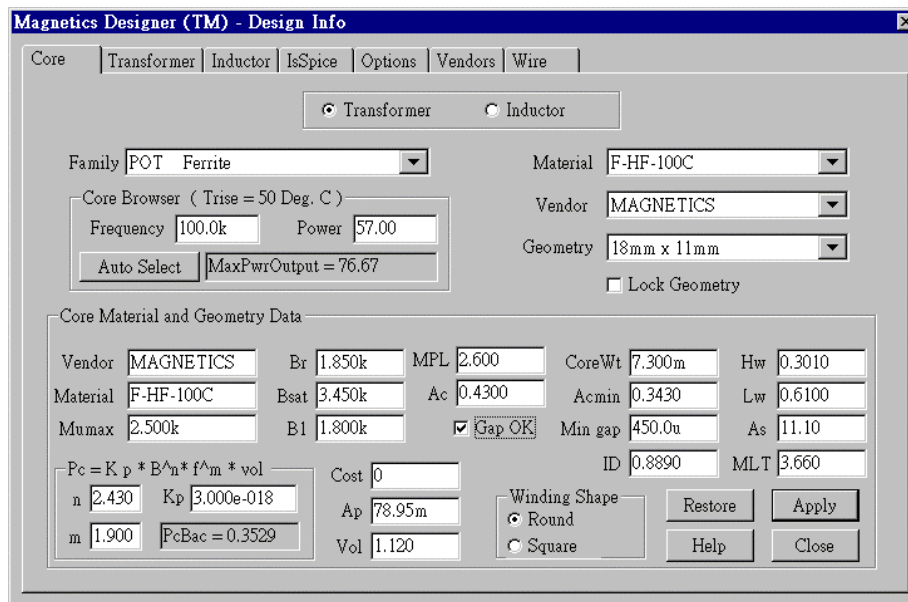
Magnetics Designer (TM) - Design Info

Core | Transformer | Inductor | IsSpice | Options | Vendors | Wire

Transformer
Inductor

Family POT Ferrite

Core Browser ( Trise = 50 Deg. C )
Frequency 100.0k
Power 57.00
Auto Select
MaxPwrOutput = 76.67

Material F-HF-100C
Vendor MAGNETICS
Geometry 18mm x 11mm
Lock Geometry

Core Material and Geometry Data

Vendor MAGNETICS
Material F-HF-100C
Mumax 2.500k
Br 1.850k
Bsat 3.450k
B1 1.800k
MPL 2.600
Ac 0.4300
Gap OK
CoreWt 7.300m
Acmin 0.3430
Min gap 450.0u
ID 0.8890
Hw 0.3010
Lw 0.6100
As 11.10
MLT 3.660

Pc = K p * B^n* f^m * vol
n 2.430
Kp 3.000e-018
m 1.900
PcBac = 0.3529

Cost 0
Ap 78.95m
Vol 1.120

Winding Shape
Round
Square

Restore
Apply
Help
Close